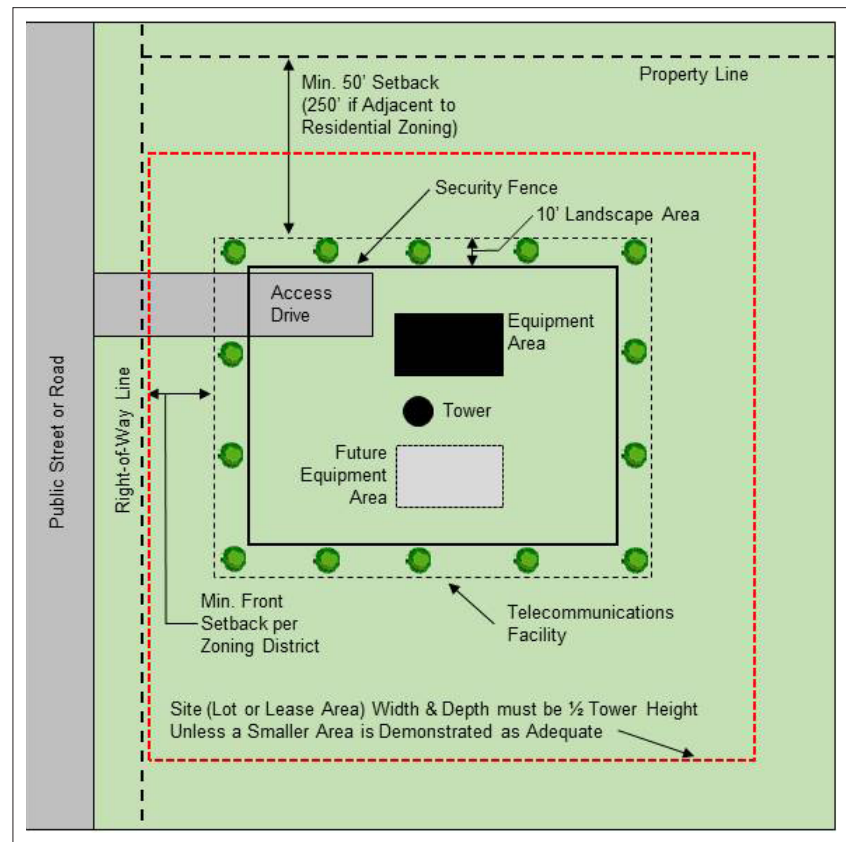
Min. 50' Setback (250' if Adjacent to Residential Zoning)

Property Line

Security Fence

10' Landscape Area

Access Drive

Equipment Area

Tower

Future Equipment Area

Public Street or Road

Right-of-Way Line

Min. Front Setback per Zoning District

Telecommunications Facility

Site (Lot or Lease Area) Width & Depth must be ½ Tower Height Unless a Smaller Area is Demonstrated as Adequate